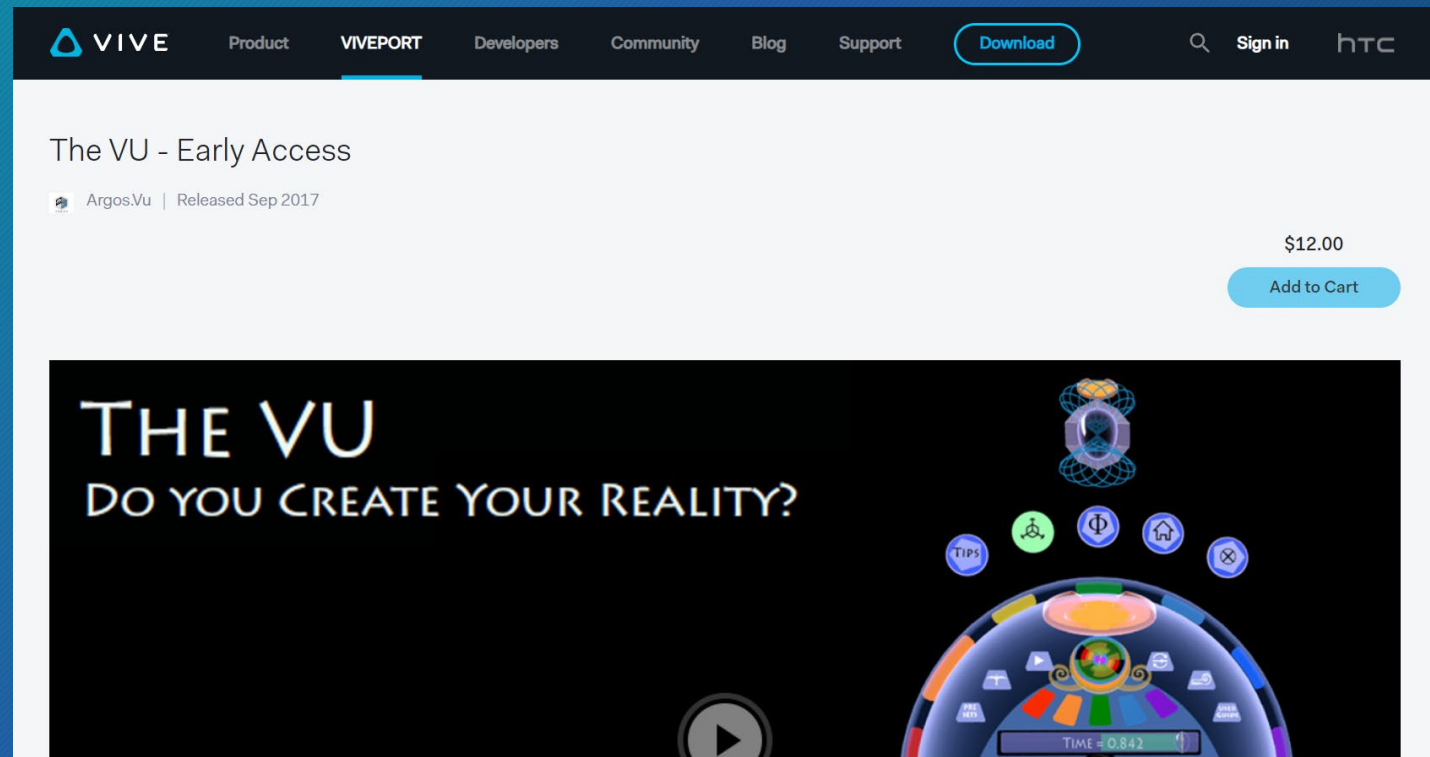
VIVE Product VIVEPORT Developers Community Blog Support Download Sign in htc

The VU - Early Access

Argos.Vu | Released Sep 2017

$12.00

Add to Cart

THE VU
DO YOU CREATE YOUR REALITY?

TIPS

$\Phi$

TIME = 0.842